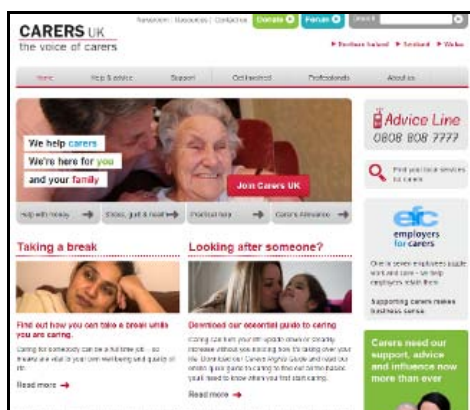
CARERS UK
the voice of carers

Newsroom | Resources | Contact us Donate Forum Search

▶ Northern Ireland ▶ Scotland ▶ Wales

Home Help & advice Support Get involved Professionals About us

We help carers
We're here for you
and your family

Join Carers UK

Help with money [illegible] Practical help Carer's Allowance

Advice Line
0808 808 7777

Find your local services for carers

efc
employers for carers

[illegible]

Supporting carers makes business sense

Taking a break

Find out how you can take a break while you are caring.

Caring for somebody can be a full time job – so breaks are vital to your own wellbeing and quality of life.

Read more →

Looking after someone?

Download our essential guide to caring

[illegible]

Read more →

Carers need our support, advice and influence now more than ever